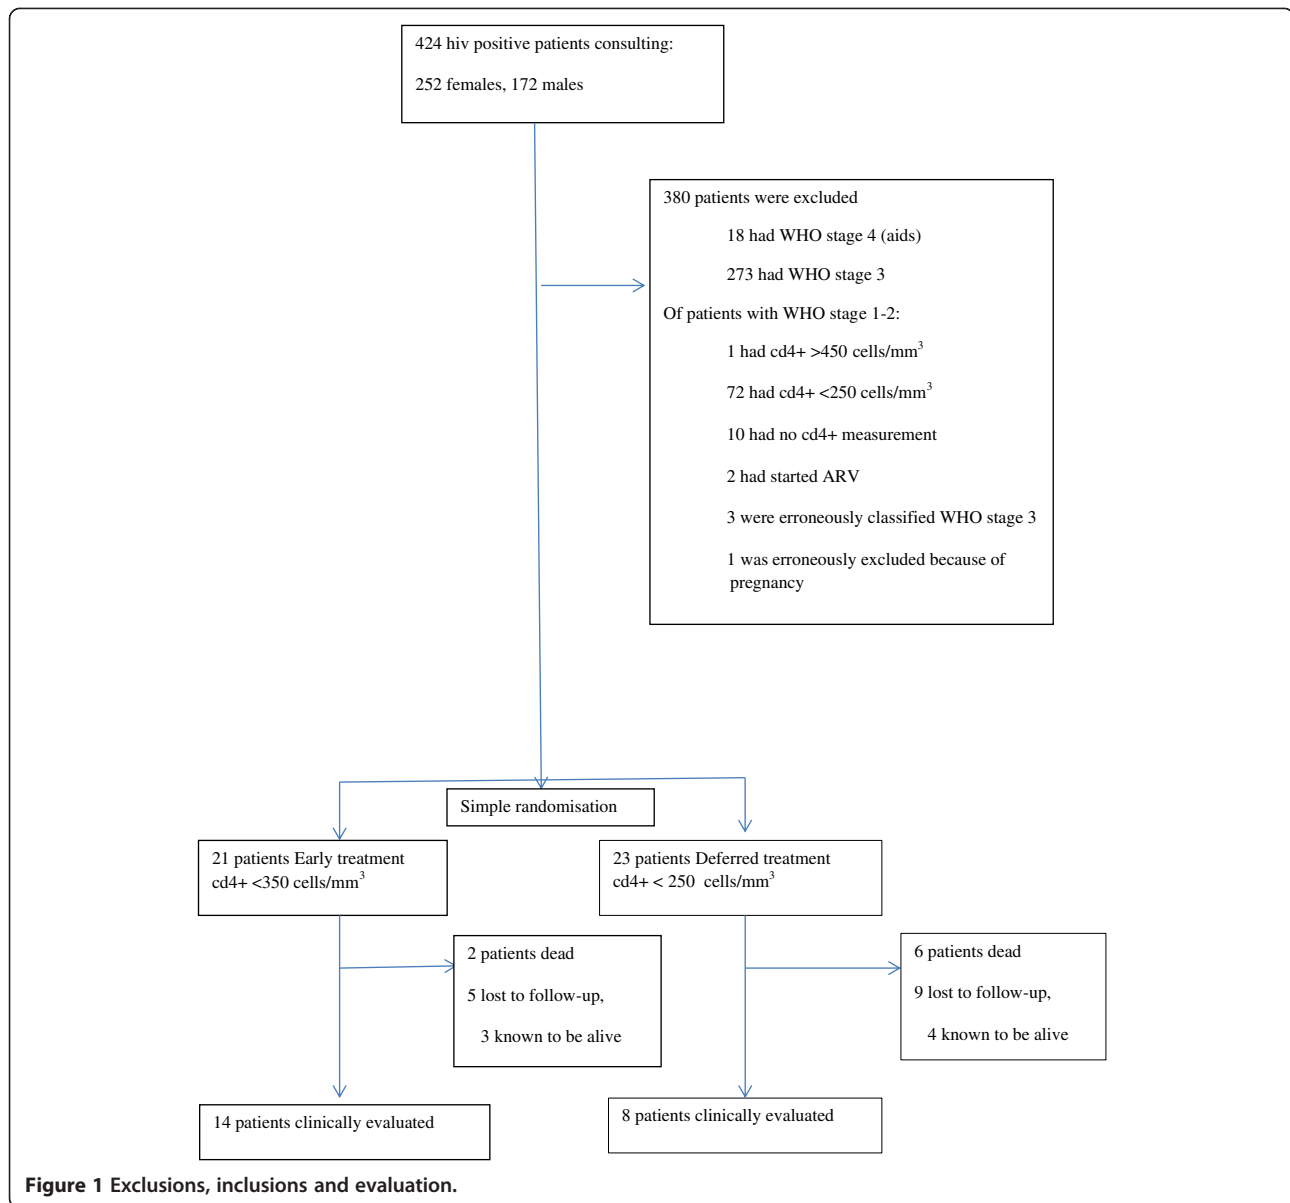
424 hiv positive patients consulting:

252 females, 172 males

380 patients were excluded

18 had WHO stage 4 (aids)

273 had WHO stage 3

Of patients with WHO stage 1-2:

1 had cd4+ >450 cells/mm$^3$

72 had cd4+ <250 cells/mm$^3$

10 had no cd4+ measurement

2 had started ARV

3 were erroneously classified WHO stage 3

1 was erroneously excluded because of pregnancy

Simple randomisation

21 patients Early treatment cd4+ <350 cells/mm$^3$

23 patients Deferred treatment cd4+ < 250 cells/mm$^3$

2 patients dead

5 lost to follow-up,

3 known to be alive

6 patients dead

9 lost to follow-up,

4 known to be alive

14 patients clinically evaluated

8 patients clinically evaluated

Figure 1 Exclusions, inclusions and evaluation.